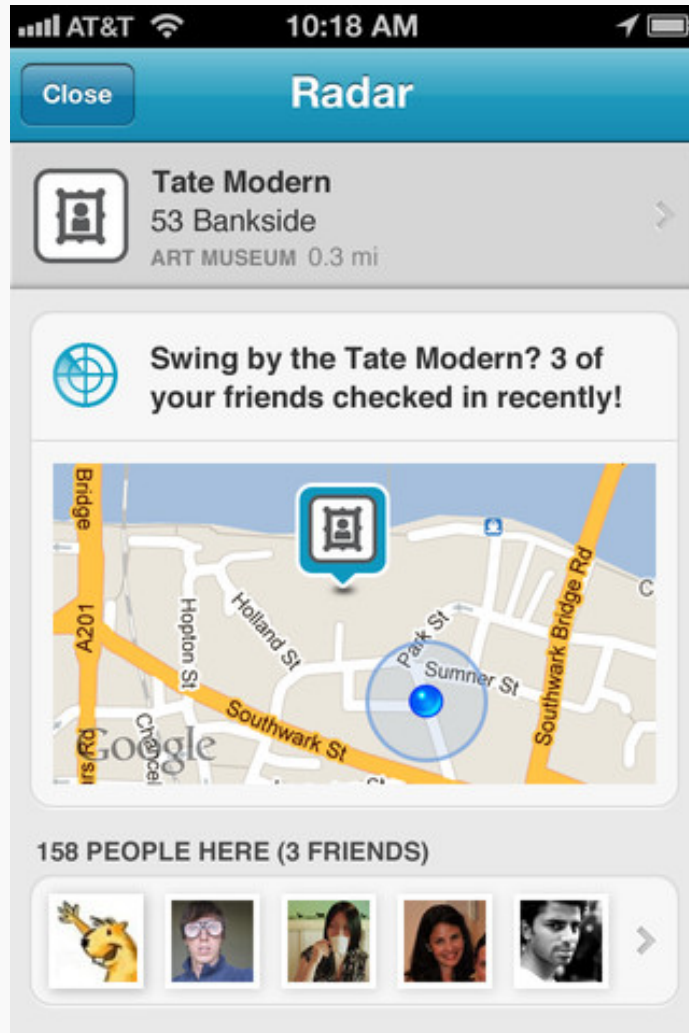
AT&T 10:18 AM

Close
Radar

Tate Modern
53 Bankside
ART MUSEUM 0.3 mi

Swing by the Tate Modern? 3 of your friends checked in recently!

Bridge
A201
Hopton St
Holland St
Park St
Sumner St
Southwark Bridge Rd
Southwark St
Google
Chancel
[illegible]rs Rd
C

158 PEOPLE HERE (3 FRIENDS)